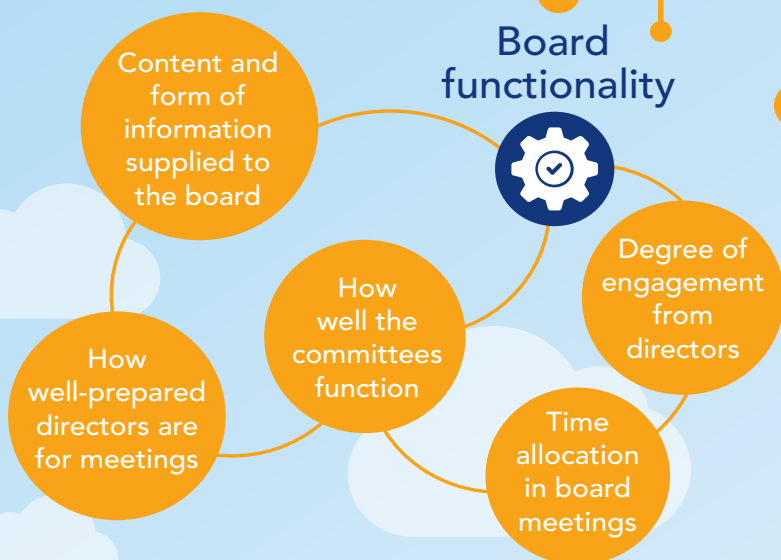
Board functionality

Content and form of information supplied to the board

Degree of engagement from directors

How well the committees function

How well-prepared directors are for meetings

Time allocation in board meetings